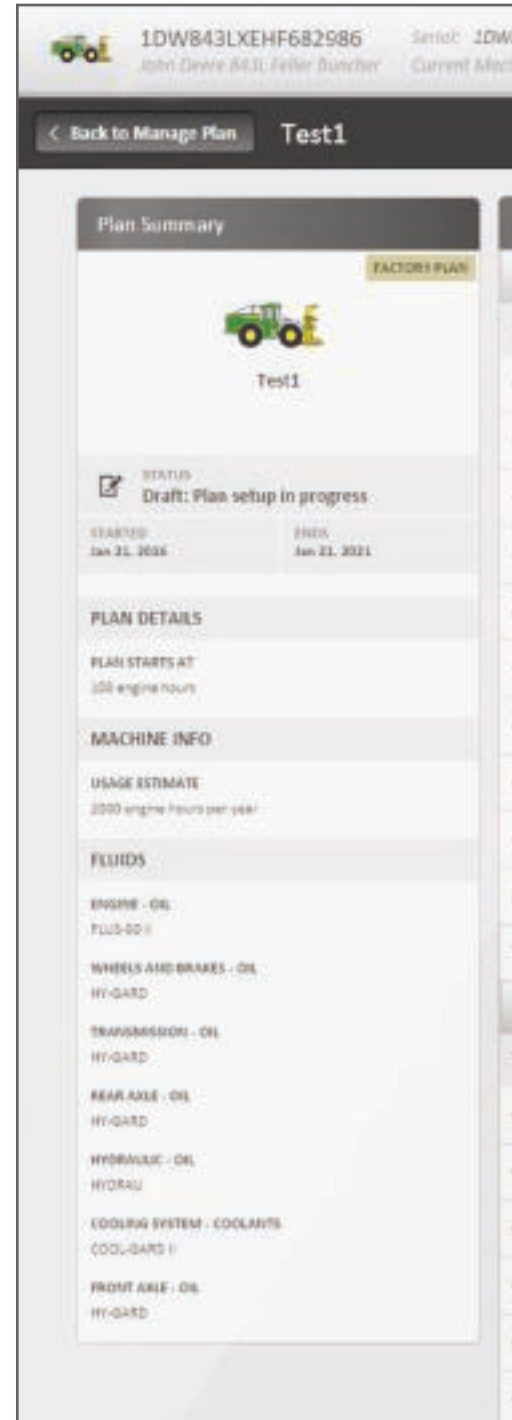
1DW843LXEHF682986
John Deere 843L Feller Buncher

Serial: 1DW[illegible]
Current Mac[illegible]

< Back to Manage Plan
Test1

Plan Summary

FACTORY PLAN

Test1

STATUS
Draft: Plan setup in progress

STARTED
Jan 21, 2016

ENDS
Jan 21, 2021

PLAN DETAILS

PLAN STARTS AT
100 engine hours

MACHINE INFO

USAGE ESTIMATE
2000 engine hours per year

FLUIDS

ENGINE - OIL
PLUS-50 II

WHEELS AND BRAKES - OIL
HY-GARD

TRANSMISSION - OIL
HY-GARD

REAR AXLE - OIL
HY-GARD

HYDRAULIC - OIL
HYDRAU

COOLING SYSTEM - COOLANTS
COOL-GARD II

FRONT AXLE - OIL
HY-GARD